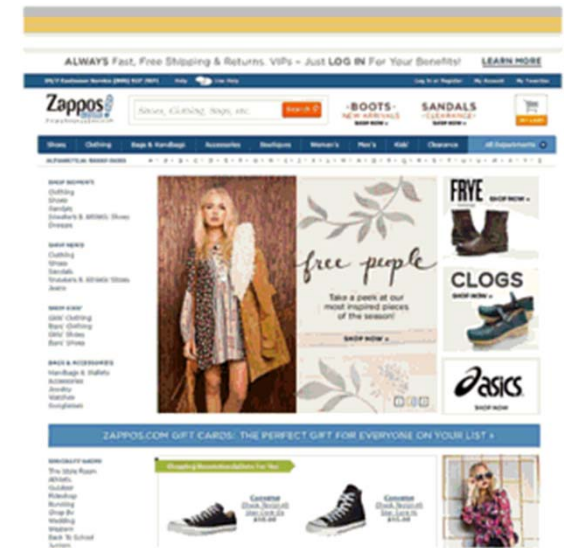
ALWAYS Fast, Free Shipping & Returns. VIPs – Just LOG IN For Your Benefits! LEARN MORE

24/7 Customer Service (800) 927-7671 Help Live Help Log In or Register My Account My Favorites

Zappos

Shoes, Clothing, Bags, etc. Search

BOOTS NEW ARRIVALS SHOP NOW »

SANDALS CLEARANCE SHOP NOW »

MY CART

Shoes Clothing Bags & Handbags Accessories Boutiques Women's Men's Kids' Clearance All Departments

ALPHABETICAL BRAND INDEX

SHOP WOMEN'S
Clothing
Shoes
Sandals
Sneakers & Athletic Shoes
Dresses

SHOP MEN'S
Clothing
Shoes
Sandals
Sneakers & Athletic Shoes
Jeans

SHOP KIDS'
Girls' Clothing
Boys' Clothing
Girls' Shoes
Boys' Shoes

BAGS & ACCESSORIES
Handbags & Wallets
Accessories
Jewelry
Watches
Sunglasses

free people

Take a peek at our most inspired pieces of the season!

SHOP NOW »

FRYE SHOP NOW »

CLOGS SHOP NOW »

asics SHOP NOW

ZAPPOS.COM GIFT CARDS: THE PERFECT GIFT FOR EVERYONE ON YOUR LIST »

SPECIALTY SHOPS
The Style Room
Athletic
Outdoor
Rideshop
Running
Shop By
Wedding
Western
Back To School
Juniors

Shopping Recommendations For You

Converse
Chuck Taylor® All Star Low Lace Up
$45.00

Converse
Chuck Taylor® All Star Core Hi
$50.00